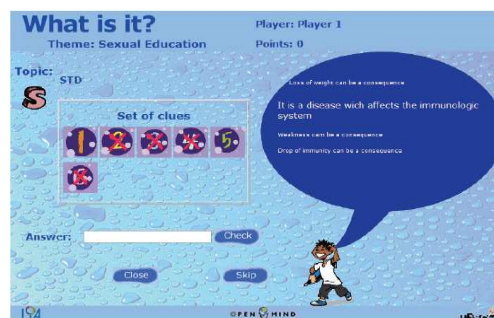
What is it?
Theme: Sexual Education

Player: Player 1
Points: 0

Topic: STD

S

Set of clues

1 2 3 4 5
6

Loss of weight can be a consequence

It is a disease wich affects the immunologic system

Weakness can be a consequence

Drop of immunity can be a consequence

Answer:
Check

Close
Skip

OPEN MIND